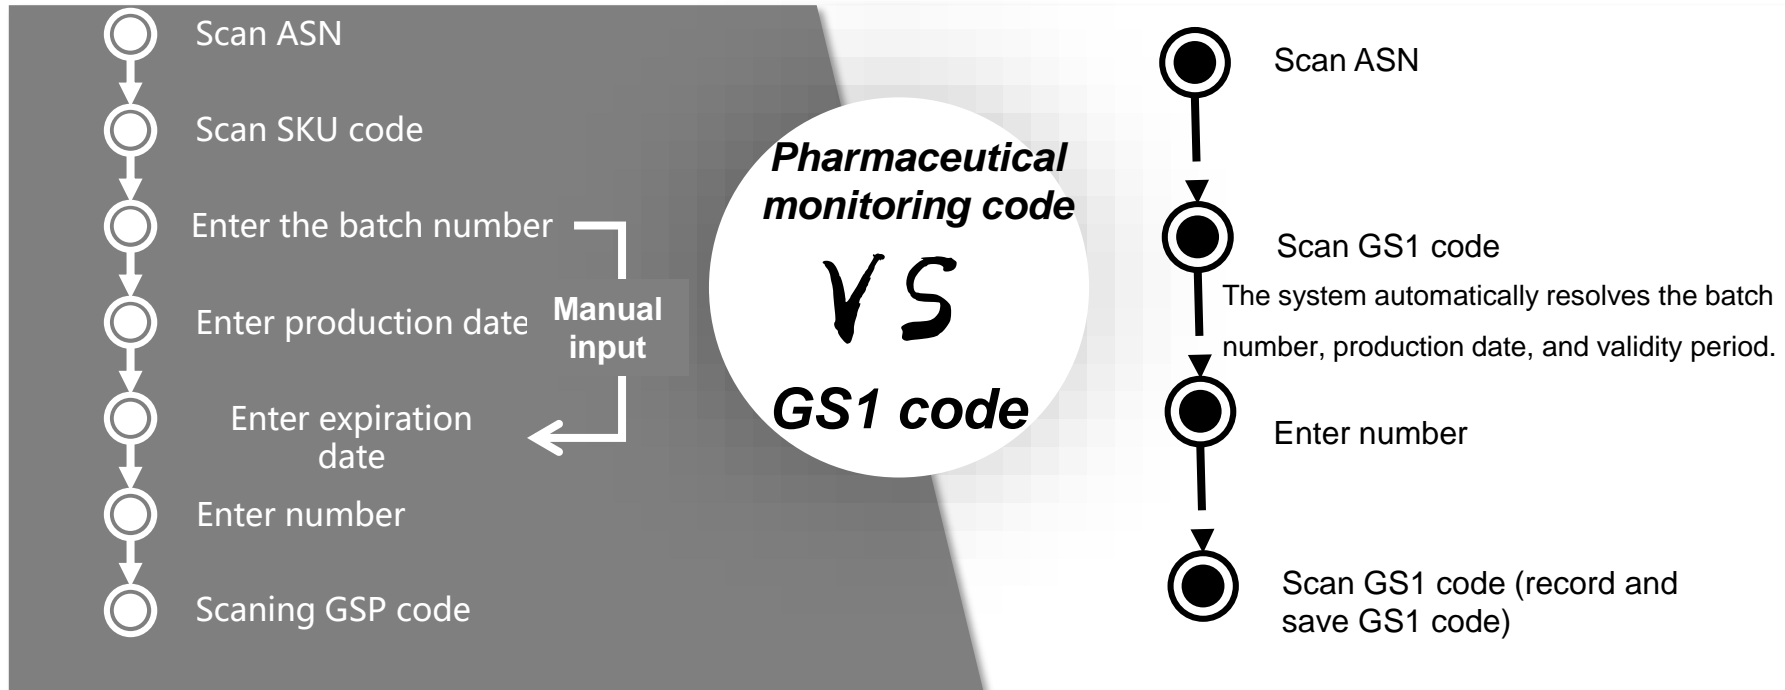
Scan ASN

Scan SKU code

Enter the batch number

Enter production date

Enter expiration date

Enter number

Scaning GSP code

Manual input

Pharmaceutical monitoring code

VS

GS1 code

Scan ASN

Scan GS1 code

The system automatically resolves the batch number, production date, and validity period.

Enter number

Scan GS1 code (record and save GS1 code)